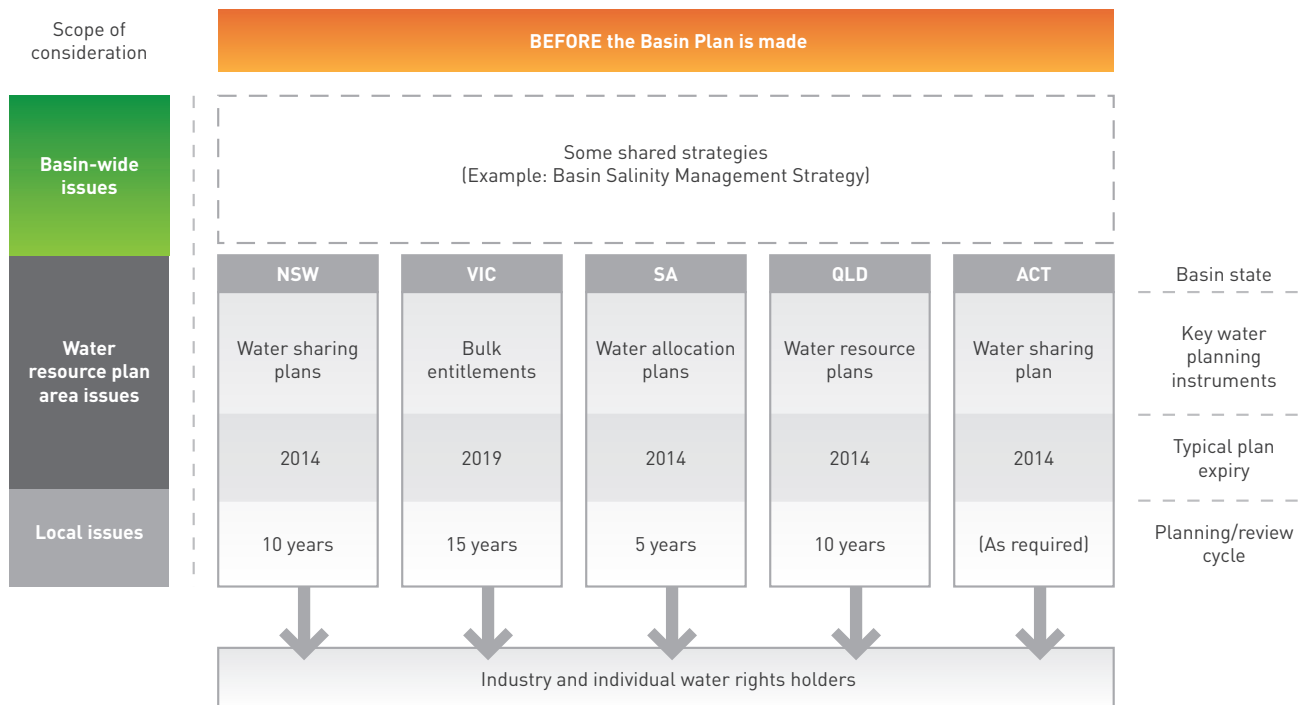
Scope of consideration

BEFORE the Basin Plan is made

Basin-wide issues

Some shared strategies
(Example: Basin Salinity Management Strategy)

Water resource plan area issues

Local issues

| NSW | VIC | SA | QLD | ACT | Basin state |
|---|---|---|---|---|---|
| Water sharing plans | Bulk entitlements | Water allocation plans | Water resource plans | Water sharing plan | Key water planning instruments |
| 2014 | 2019 | 2014 | 2014 | 2014 | Typical plan expiry |
| 10 years | 15 years | 5 years | 10 years | (As required) | Planning/review cycle |

Industry and individual water rights holders